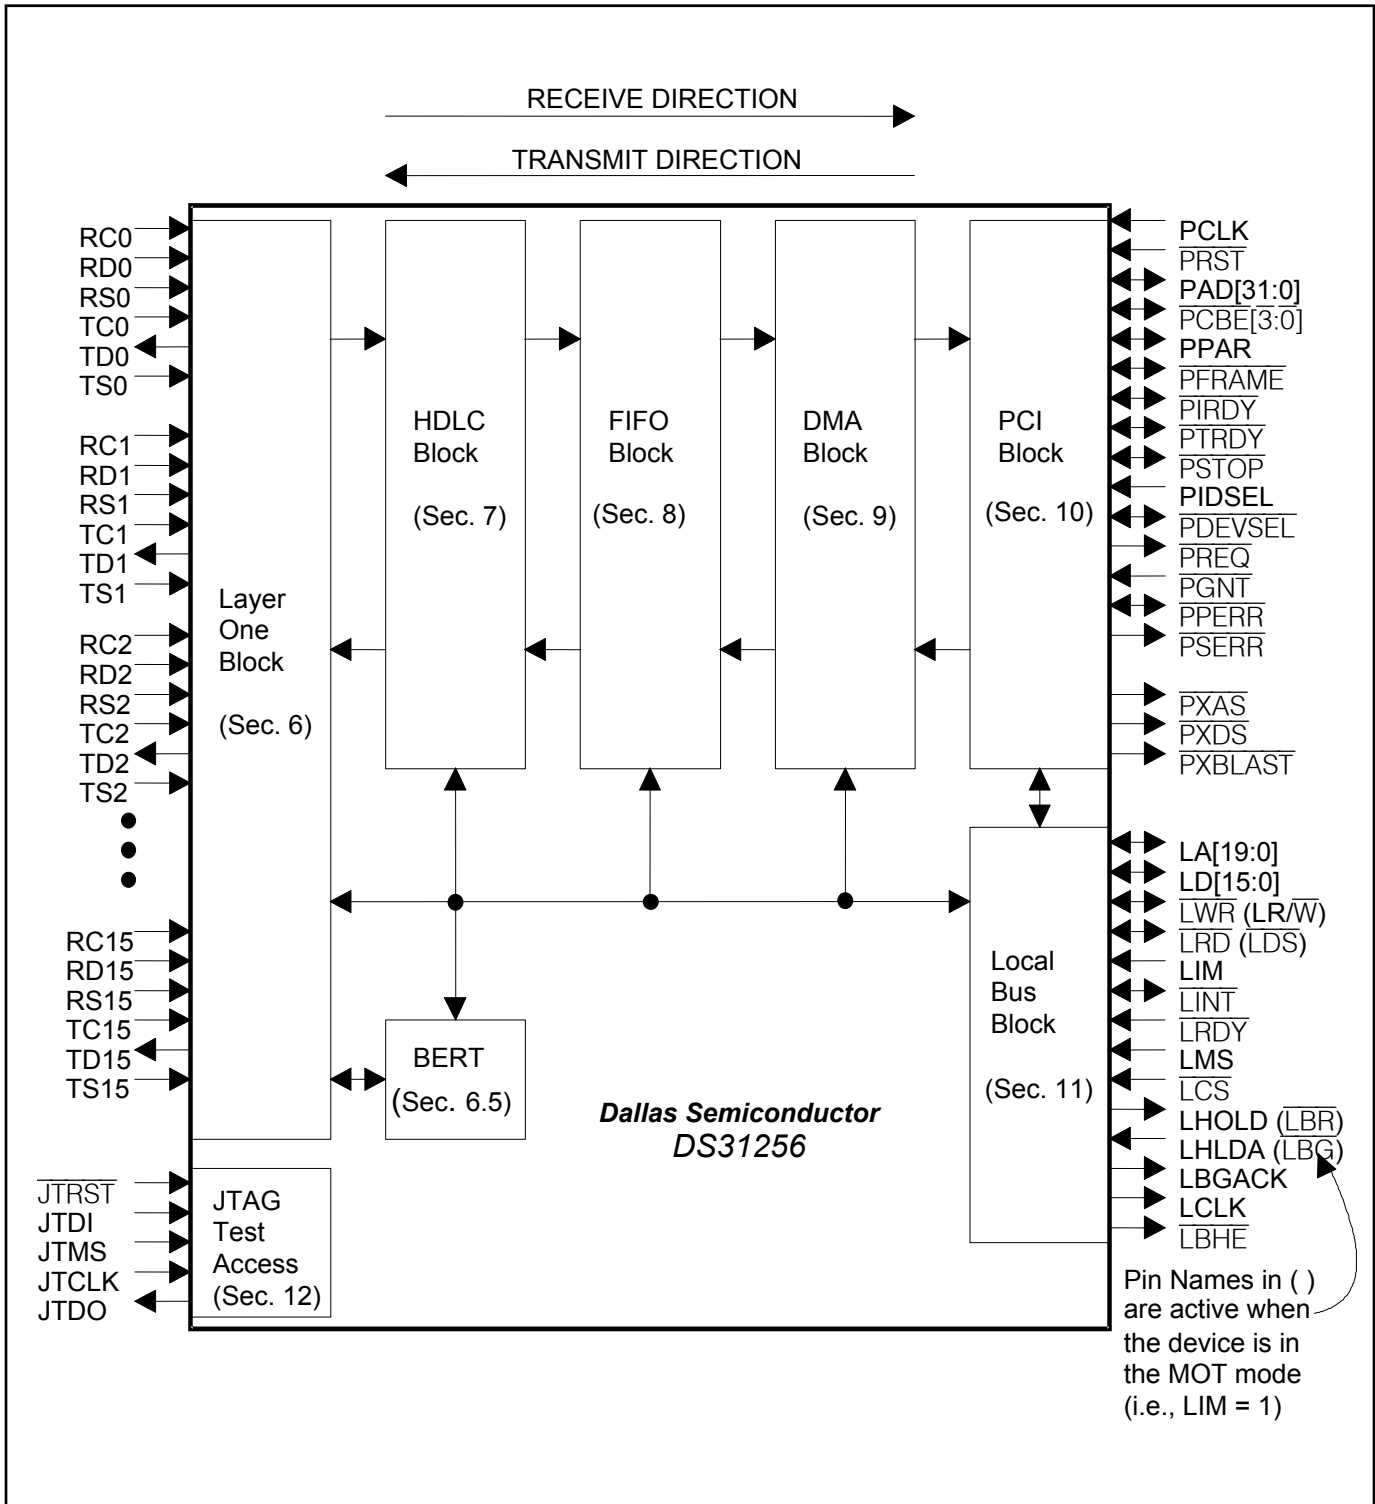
RECEIVE DIRECTION

TRANSMIT DIRECTION

RC0
RD0
RS0
TC0
TD0
TS0

RC1
RD1
RS1
TC1
TD1
TS1

RC2
RD2
RS2
TC2
TD2
TS2

RC15
RD15
RS15
TC15
TD15
TS15

Layer One Block (Sec. 6)

HDLC Block (Sec. 7)

FIFO Block (Sec. 8)

DMA Block (Sec. 9)

PCI Block (Sec. 10)

PCLK
$\overline{PRST}$
PAD[31:0]
$\overline{PCBE}$[3:0]
PPAR
$\overline{PFRAME}$
$\overline{PIRDY}$
$\overline{PTRDY}$
$\overline{PSTOP}$
PIDSEL
$\overline{PDEVSEL}$
$\overline{PREQ}$
$\overline{PGNT}$
$\overline{PPERR}$
$\overline{PSERR}$

$\overline{PXAS}$
$\overline{PXDS}$
$\overline{PXBLAST}$

LA[19:0]
LD[15:0]
$\overline{LWR}$ (LR/$\overline{W}$)
$\overline{LRD}$ ($\overline{LDS}$)
LIM
$\overline{LINT}$
$\overline{LRDY}$
LMS
$\overline{LCS}$
LHOLD ($\overline{LBR}$)
LHLDA ($\overline{LBG}$)
LBGACK
LCLK
$\overline{LBHE}$

Local Bus Block (Sec. 11)

BERT (Sec. 6.5)

Dallas Semiconductor
DS31256

$\overline{JTRST}$
JTDI
JTMS
JTCLK
JTDO

JTAG Test Access (Sec. 12)

Pin Names in ( ) are active when the device is in the MOT mode (i.e., LIM = 1)